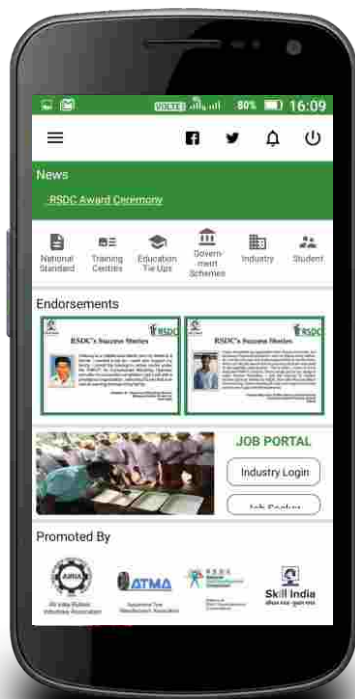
VOLTE 80% 16:09

News

RSDC Award Ceremony

National Standard

Training Centres

Education Tie Ups

Government Schemes

Industry

Student

Endorsements

RSDC's Success Stories

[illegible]

RSDC's Success Stories

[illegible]

JOB PORTAL

Industry Login

Job Seeker

Promoted By

AIRIA

All India Rubber Industries Association

ATMA

Automotive Tyre Manufacturers' Association

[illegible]

Skill India